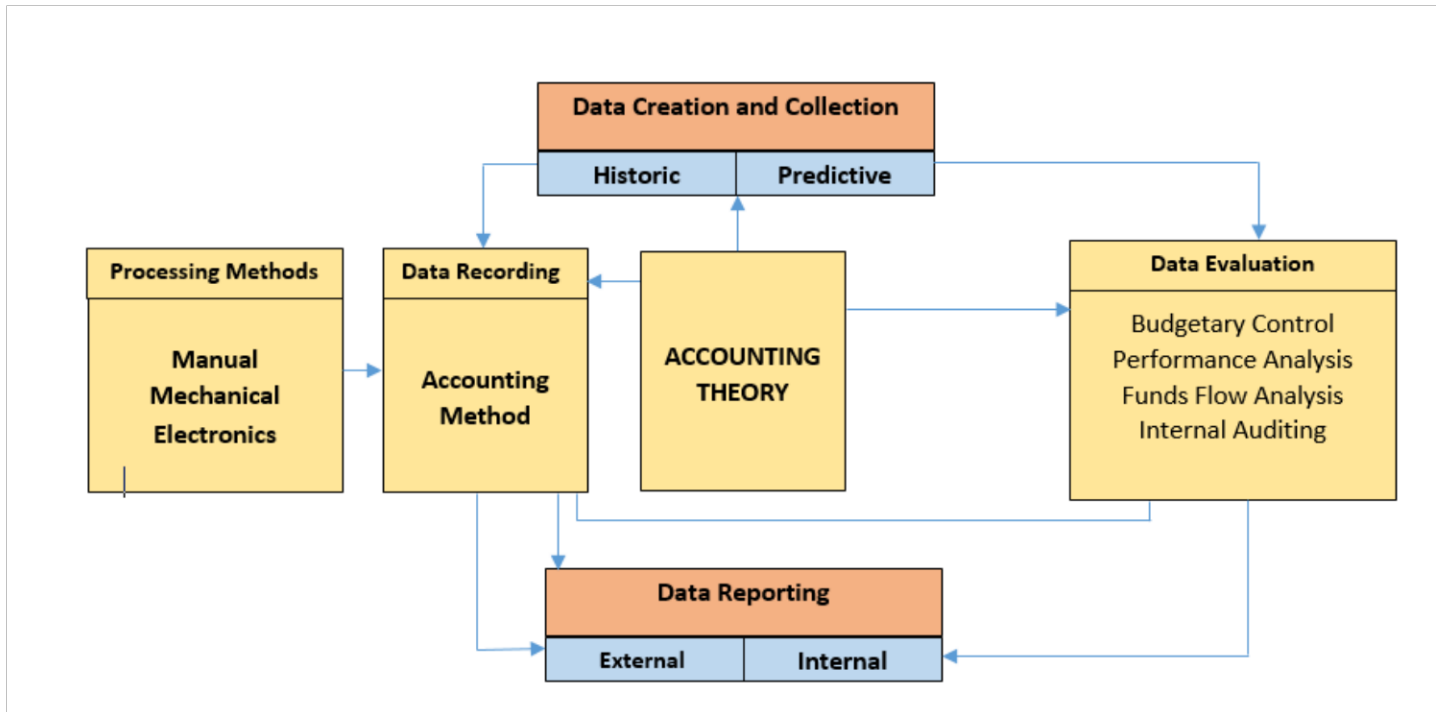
Data Creation and Collection

Historic

Predictive

Processing Methods

Manual
Mechanical
Electronics

Data Recording

Accounting Method

ACCOUNTING THEORY

Data Evaluation

Budgetary Control
Performance Analysis
Funds Flow Analysis
Internal Auditing

Data Reporting

External

Internal